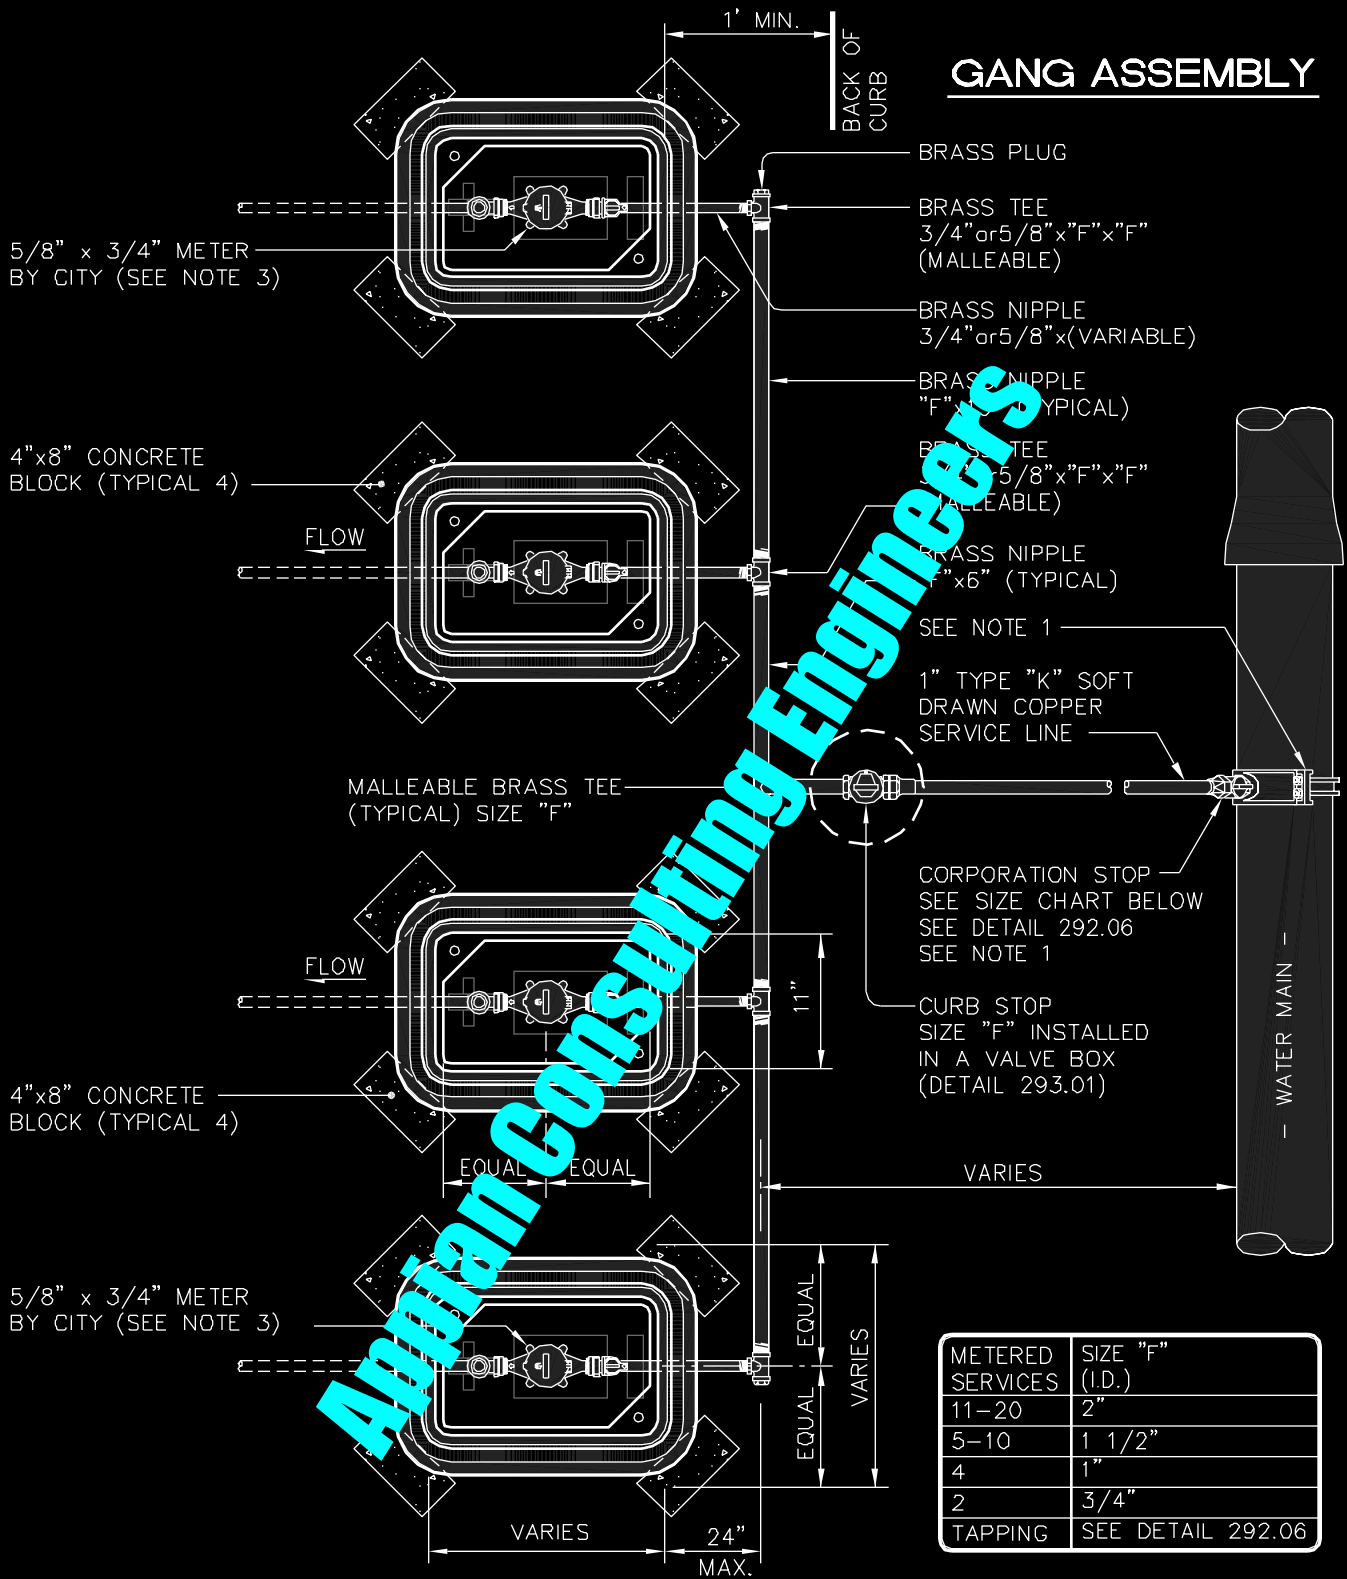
1' MIN.

BACK OF CURB

GANG ASSEMBLY

BRASS PLUG

BRASS TEE
3/4"or5/8"x"F"x"F"
(MALLEABLE)

5/8" x 3/4" METER
BY CITY (SEE NOTE 3)

BRASS NIPPLE
3/4"or5/8"x(VARIABLE)

BRAS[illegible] NIPPLE
"F"x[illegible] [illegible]YPICAL)

4"x8" CONCRETE
BLOCK (TYPICAL 4)

B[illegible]SS TEE
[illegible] 5/8"x"F"x"F"
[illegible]LEABLE)

FLOW

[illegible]RASS NIPPLE
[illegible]F"x6" (TYPICAL)

SEE NOTE 1

1" TYPE "K" SOFT
DRAWN COPPER
SERVICE LINE

MALLEABLE BRASS TEE
(TYPICAL) SIZE "F"

CORPORATION STOP
SEE SIZE CHART BELOW
SEE DETAIL 292.06
SEE NOTE 1

FLOW

11"

CURB STOP
SIZE "F" INSTALLED
IN A VALVE BOX
(DETAIL 293.01)

WATER MAIN

4"x8" CONCRETE
BLOCK (TYPICAL 4)

EQUAL EQUAL

VARIES

5/8" x 3/4" METER
BY CITY (SEE NOTE 3)

EQUAL

EQUAL

VARIES

VARIES

24"
MAX.

| METERED SERVICES | SIZE "F" (I.D.) |
|---|---|
| 11–20 | 2" |
| 5–10 | 1 1/2" |
| 4 | 1" |
| 2 | 3/4" |
| TAPPING | SEE DETAIL 292.06 |

Appian Consulting Engineers